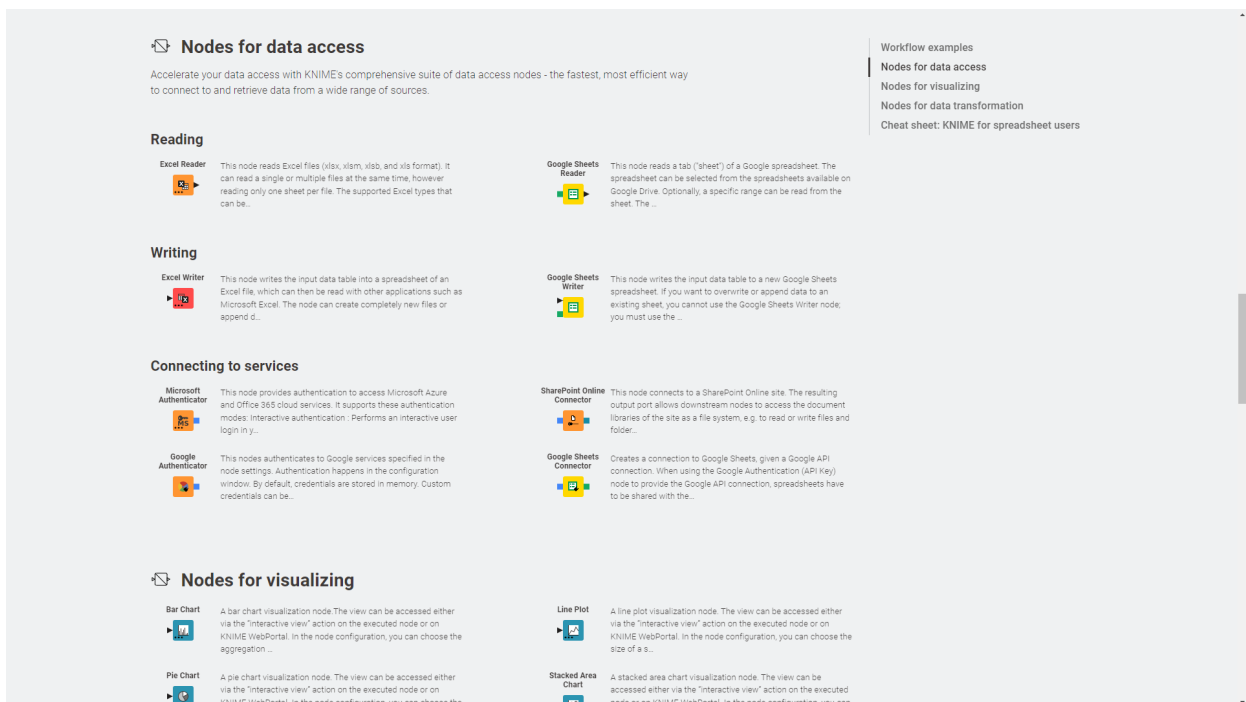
Nodes for data access

Accelerate your data access with KNIME's comprehensive suite of data access nodes - the fastest, most efficient way to connect to and retrieve data from a wide range of sources.

Reading

Excel Reader

This node reads Excel files (xlsx, xlsm, xlsb, and xls format). It can read a single or multiple files at the same time, however reading only one sheet per file. The supported Excel types that can be…

Google Sheets Reader

This node reads a tab ("sheet") of a Google spreadsheet. The spreadsheet can be selected from the spreadsheets available on Google Drive. Optionally, a specific range can be read from the sheet. The …

Writing

Excel Writer

This node writes the input data table into a spreadsheet of an Excel file, which can then be read with other applications such as Microsoft Excel. The node can create completely new files or append d…

Google Sheets Writer

This node writes the input data table to a new Google Sheets spreadsheet. If you want to overwrite or append data to an existing sheet, you cannot use the Google Sheets Writer node; you must use the …

Connecting to services

Microsoft Authenticator

This node provides authentication to access Microsoft Azure and Office 365 cloud services. It supports these authentication modes: Interactive authentication : Performs an interactive user login in y…

SharePoint Online Connector

This node connects to a SharePoint Online site. The resulting output port allows downstream nodes to access the document libraries of the site as a file system, e.g. to read or write files and folder…

Google Authenticator

This nodes authenticates to Google services specified in the node settings. Authentication happens in the configuration window. By default, credentials are stored in memory. Custom credentials can be…

Google Sheets Connector

Creates a connection to Google Sheets, given a Google API connection. When using the Google Authentication (API Key) node to provide the Google API connection, spreadsheets have to be shared with the…

Nodes for visualizing

Bar Chart

A bar chart visualization node.The view can be accessed either via the "interactive view" action on the executed node or on KNIME WebPortal. In the node configuration, you can choose the aggregation …

Line Plot

A line plot visualization node. The view can be accessed either via the "interactive view" action on the executed node or on KNIME WebPortal. In the node configuration, you can choose the size of a s…

Pie Chart

A pie chart visualization node. The view can be accessed either via the "interactive view" action on the executed node or on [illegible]

Stacked Area Chart

A stacked area chart visualization node. The view can be accessed either via the "interactive view" action on the executed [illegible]

Workflow examples
Nodes for data access
Nodes for visualizing
Nodes for data transformation
Cheat sheet: KNIME for spreadsheet users